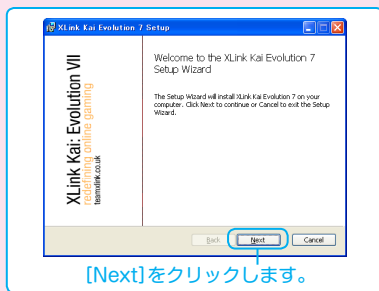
XLink Kai Evolution 7 Setup

XLink Kai: Evolution VII
redefining online gaming
teamxlink.co.uk

Welcome to the XLink Kai Evolution 7 Setup Wizard

The Setup Wizard will install XLink Kai Evolution 7 on your computer. Click Next to continue or Cancel to exit the Setup Wizard.

Back Next Cancel

[Next]をクリックします。